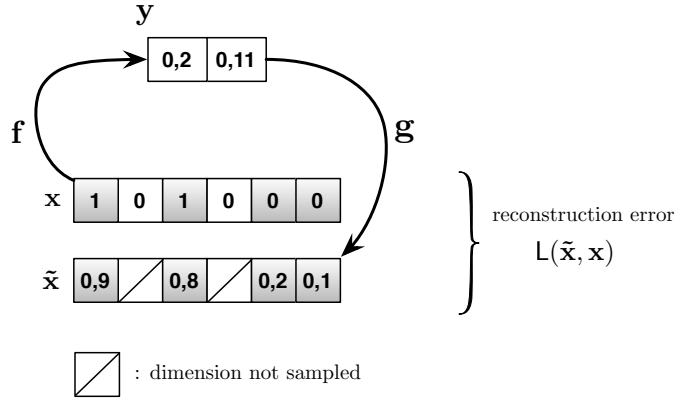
$\mathbf{y}$

| 0,2 | 0,11 |
|---|---|

$\mathbf{f}$

$\mathbf{g}$

$\mathbf{x}$

| 1 | 0 | 1 | 0 | 0 | 0 |
|---|---|---|---|---|---|

$\tilde{\mathbf{x}}$

| 0,9 | | 0,8 | | 0,2 | 0,1 |
|---|---|---|---|---|---|

reconstruction error

$\mathsf{L}(\tilde{\mathbf{x}}, \mathbf{x})$

: dimension not sampled